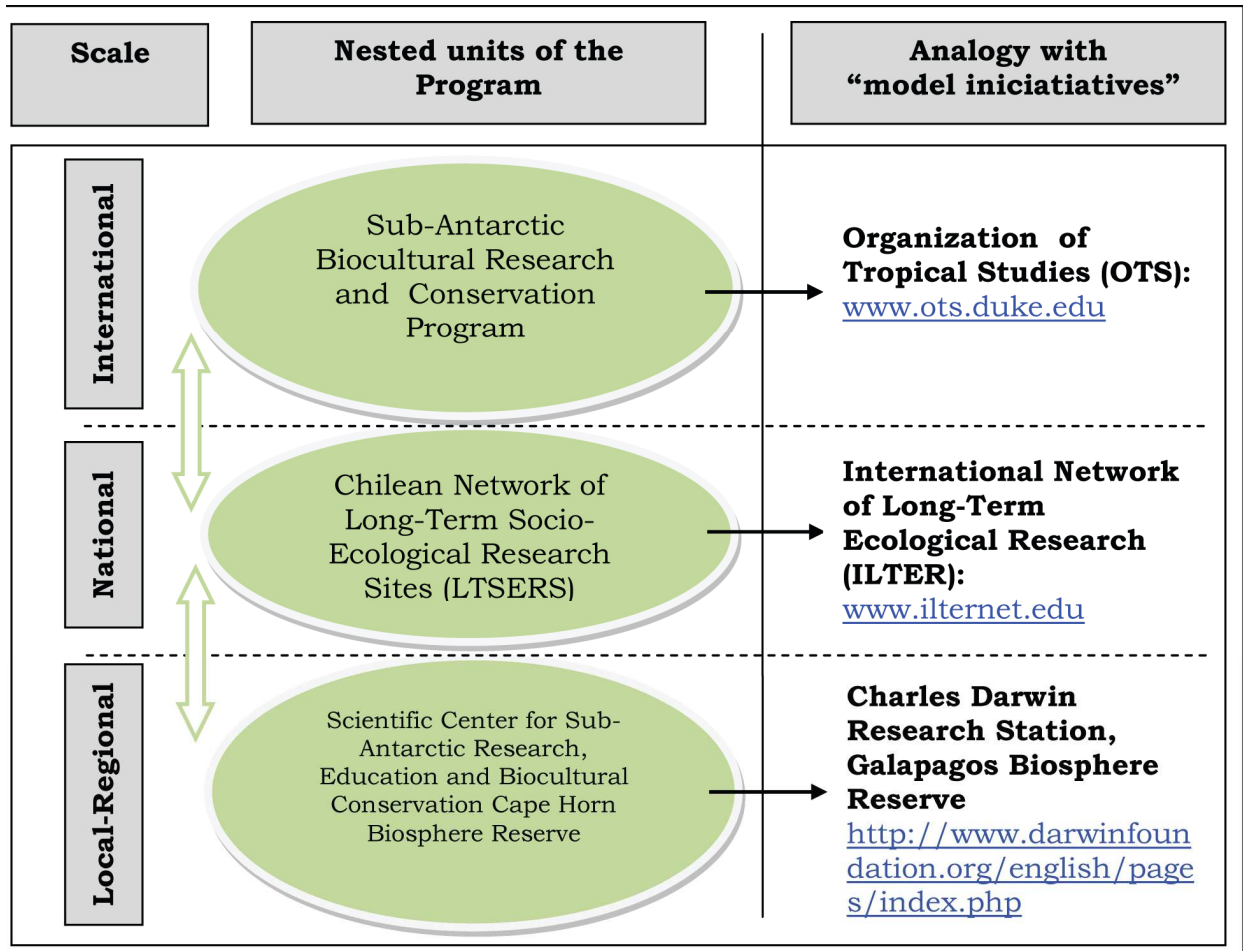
Scale

Nested units of the Program

Analogy with "model iniciatiatives"

International

Sub-Antarctic Biocultural Research and Conservation Program

Organization of Tropical Studies (OTS): www.ots.duke.edu

National

Chilean Network of Long-Term Socio-Ecological Research Sites (LTSERS)

International Network of Long-Term Ecological Research (ILTER): www.ilternet.edu

Local-Regional

Scientific Center for Sub-Antarctic Research, Education and Biocultural Conservation Cape Horn Biosphere Reserve

Charles Darwin Research Station, Galapagos Biosphere Reserve http://www.darwinfoundation.org/english/pages/index.php